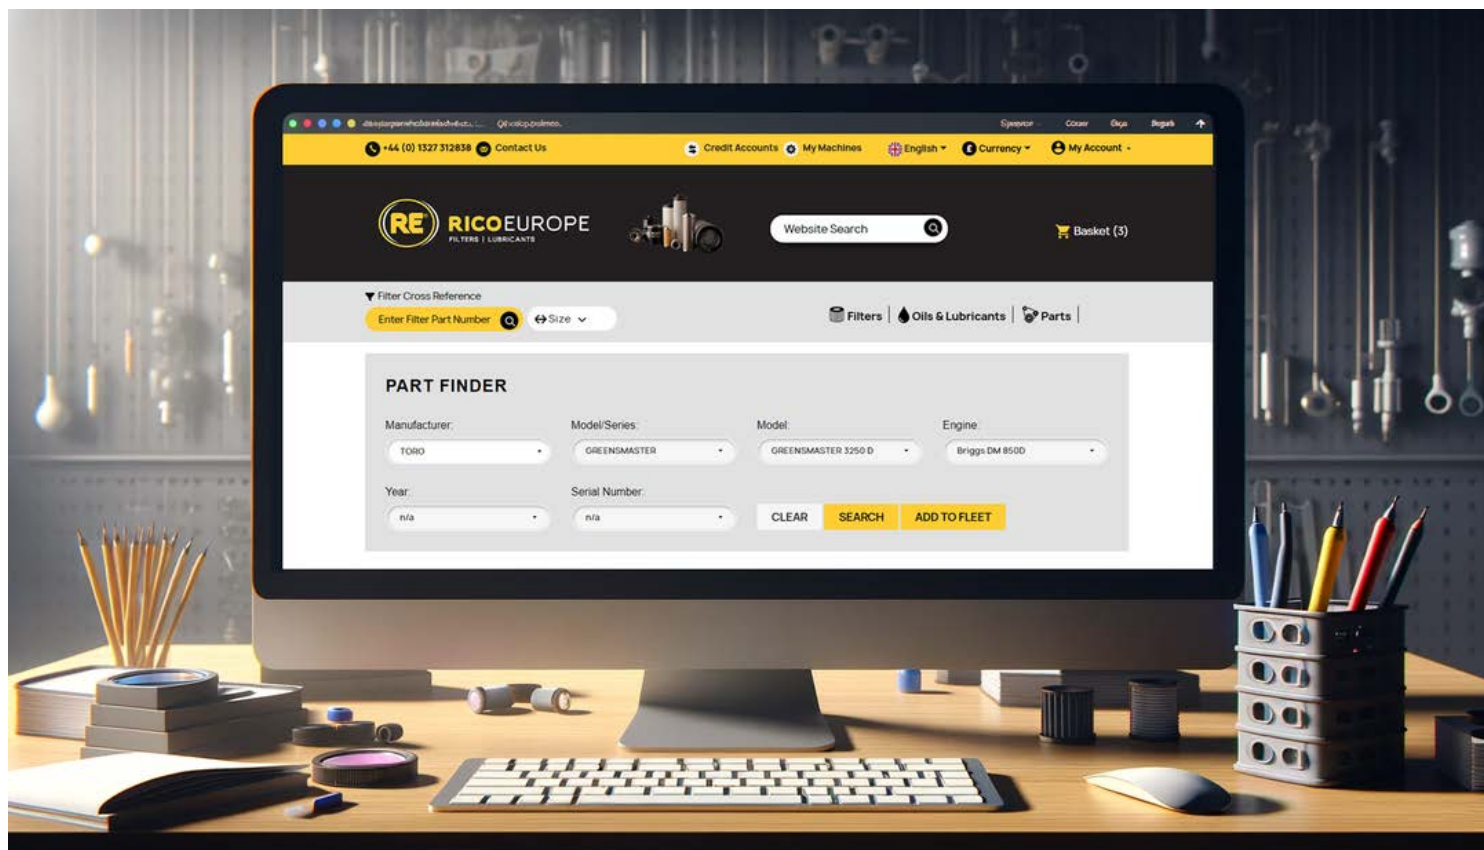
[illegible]

+44 (0) 1327 312838 Contact Us Credit Accounts My Machines English Currency My Account

RE RICOEUROPE FILTERS | LUBRICANTS

Website Search

Basket (3)

Filter Cross Reference

Enter Filter Part Number Size

Filters | Oils & Lubricants | Parts |

PART FINDER

Manufacturer: TORO

Model/Series: GREENSMASTER

Model: GREENSMASTER 3250 D

Engine: Briggs DM 850D

Year: n/a

Serial Number: n/a

CLEAR SEARCH ADD TO FLEET